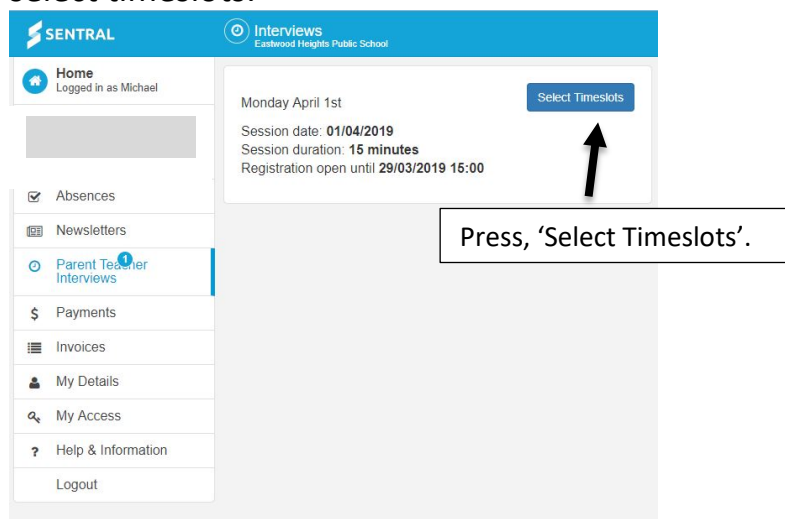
select timeslots.

SENTRAL

Interviews
Eastwood Heights Public School

Home
Logged in as Michael

Monday April 1st

Select Timeslots

Session date: **01/04/2019**
Session duration: **15 minutes**
Registration open until **29/03/2019 15:00**

Absences

Newsletters

Press, ‘Select Timeslots’.

Parent Teacher Interviews 1

Payments

Invoices

My Details

My Access

Help & Information

Logout